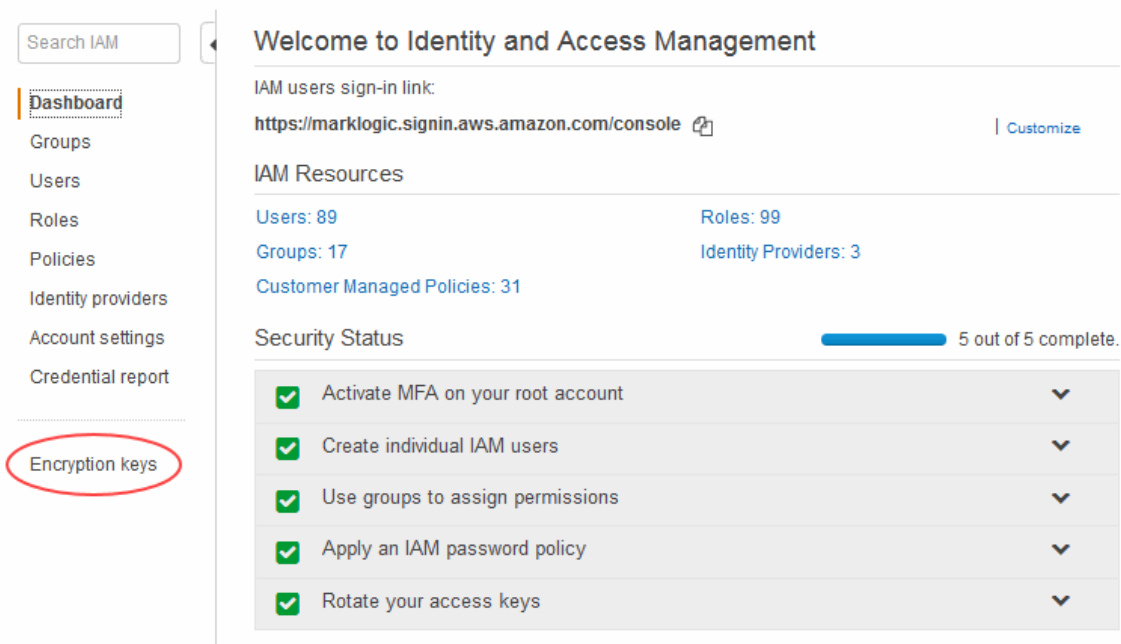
Search IAM

Dashboard
Groups
Users
Roles
Policies
Identity providers
Account settings
Credential report

Encryption keys

Welcome to Identity and Access Management

IAM users sign-in link:
https://marklogic.signin.aws.amazon.com/console

Customize

IAM Resources

Users: 89
Roles: 99
Groups: 17
Identity Providers: 3
Customer Managed Policies: 31

Security Status

5 out of 5 complete.

Activate MFA on your root account
Create individual IAM users
Use groups to assign permissions
Apply an IAM password policy
Rotate your access keys